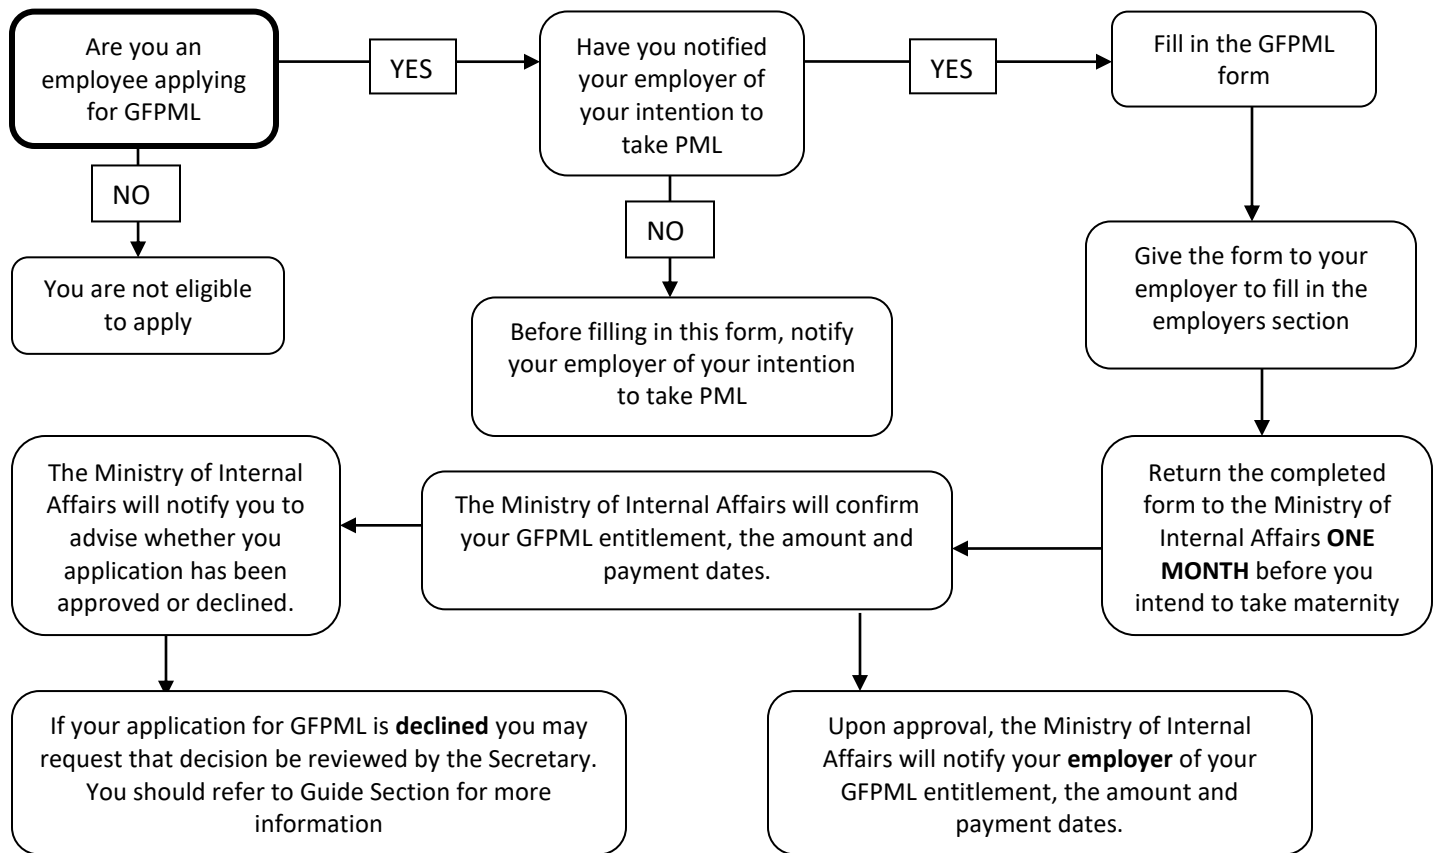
Are you an employee applying for GFPML

YES

Have you notified your employer of your intention to take PML

YES

Fill in the GFPML form

NO

You are not eligible to apply

NO

Before filling in this form, notify your employer of your intention to take PML

Give the form to your employer to fill in the employers section

Return the completed form to the Ministry of Internal Affairs **ONE MONTH** before you intend to take maternity

The Ministry of Internal Affairs will confirm your GFPML entitlement, the amount and payment dates.

The Ministry of Internal Affairs will notify you to advise whether you application has been approved or declined.

If your application for GFPML is **declined** you may request that decision be reviewed by the Secretary. You should refer to Guide Section for more information

Upon approval, the Ministry of Internal Affairs will notify your **employer** of your GFPML entitlement, the amount and payment dates.